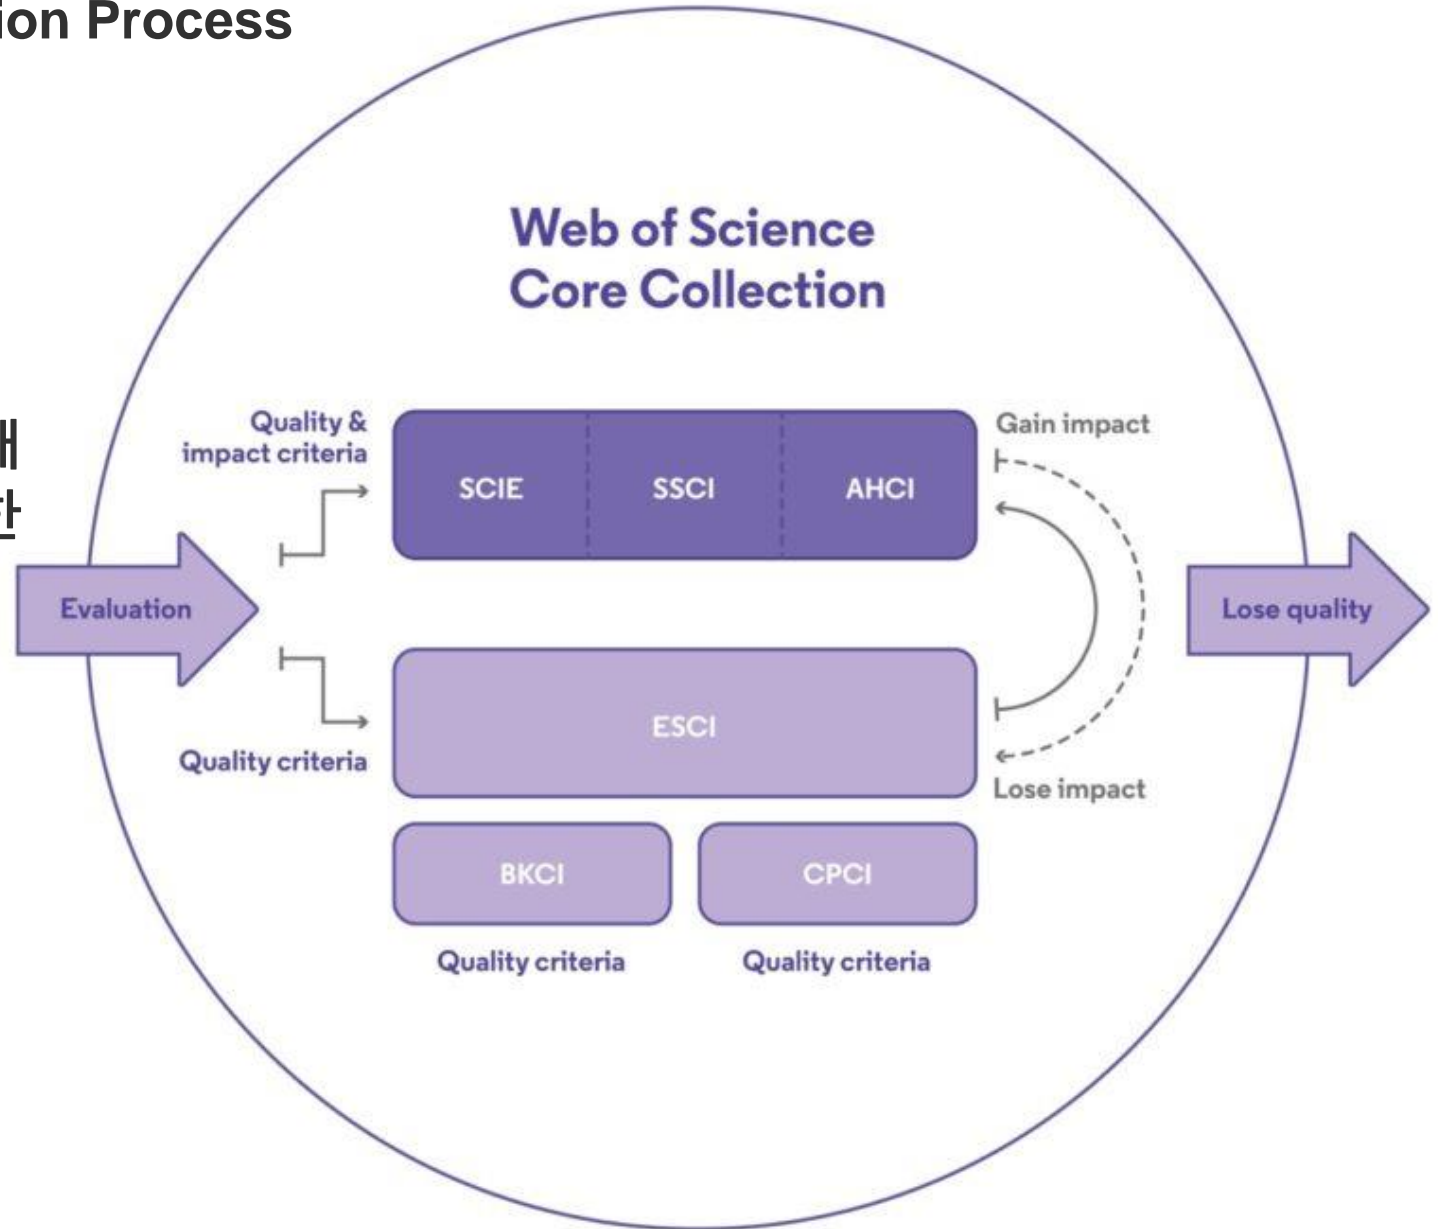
ion Process

Web of Science Core Collection

Quality & impact criteria

SCIE

SSCI

AHCI

Gain impact

Evaluation

Lose quality

ESCI

Quality criteria

Lose impact

BKCI

CPCI

Quality criteria

Quality criteria